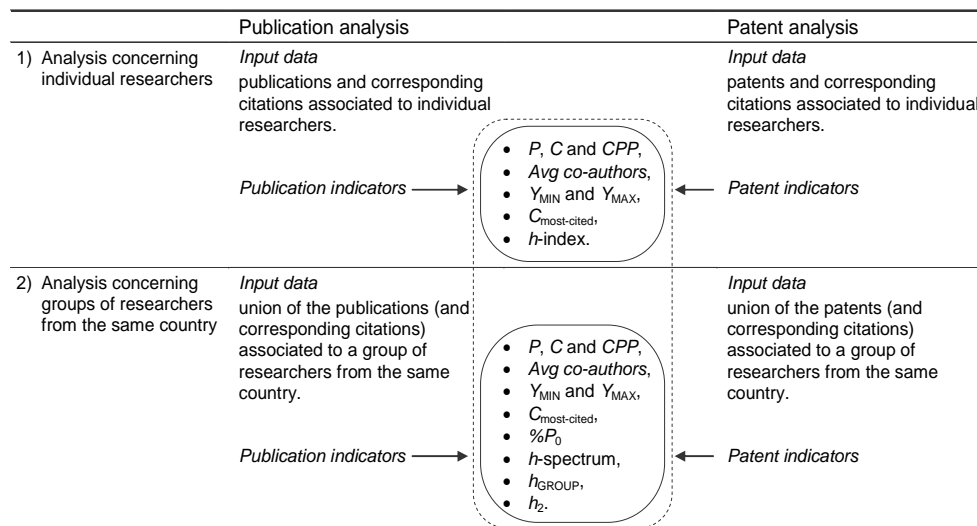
| | Publication analysis | | Patent analysis |
|---|---|---|---|
| 1) Analysis concerning individual researchers | *Input data* publications and corresponding citations associated to individual researchers. | | *Input data* patents and corresponding citations associated to individual researchers. |
| | *Publication indicators* ⟶ | • *P*, *C* and *CPP*, • *Avg co-authors*, • $Y_{MIN}$ and $Y_{MAX}$, • $C_{most\text{-}cited}$, • *h*-index. | ⟵ *Patent indicators* |
| 2) Analysis concerning groups of researchers from the same country | *Input data* union of the publications (and corresponding citations) associated to a group of researchers from the same country. | | *Input data* union of the patents (and corresponding citations) associated to a group of researchers from the same country. |
| | *Publication indicators* ⟶ | • *P*, *C* and *CPP*, • *Avg co-authors*, • $Y_{MIN}$ and $Y_{MAX}$, • $C_{most\text{-}cited}$, • $\%P_0$ • *h*-spectrum, • $h_{GROUP}$, • $h_2$. | ⟵ *Patent indicators* |